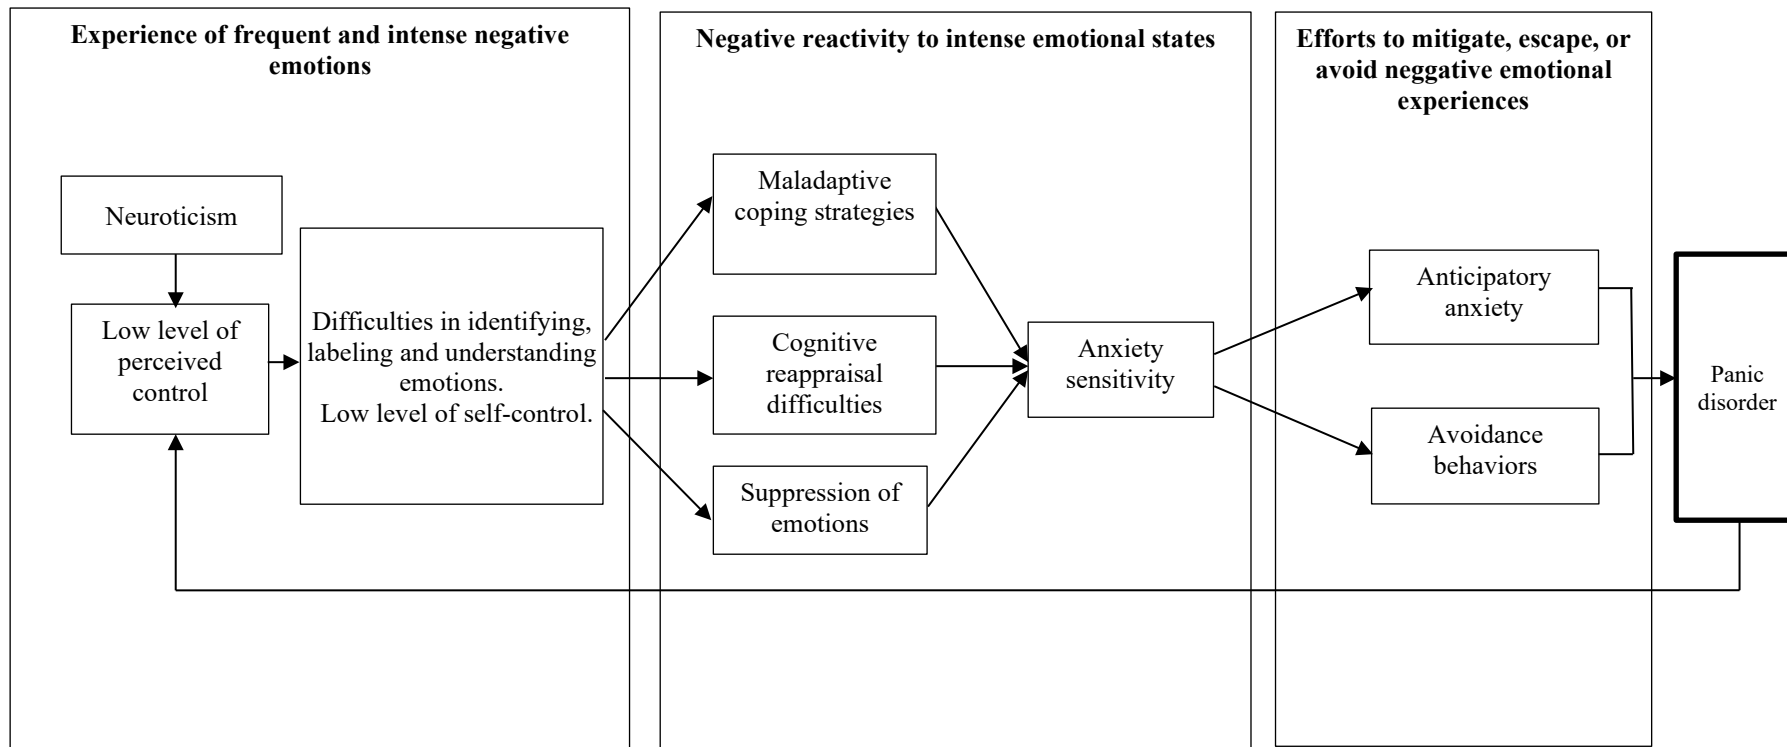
Experience of frequent and intense negative emotions

Neuroticism

Low level of perceived control

Difficulties in identifying, labeling and understanding emotions.
Low level of self-control.

Negative reactivity to intense emotional states

Maladaptive coping strategies

Cognitive reappraisal difficulties

Suppression of emotions

Anxiety sensitivity

Efforts to mitigate, escape, or avoid neggative emotional experiences

Anticipatory anxiety

Avoidance behaviors

Panic disorder